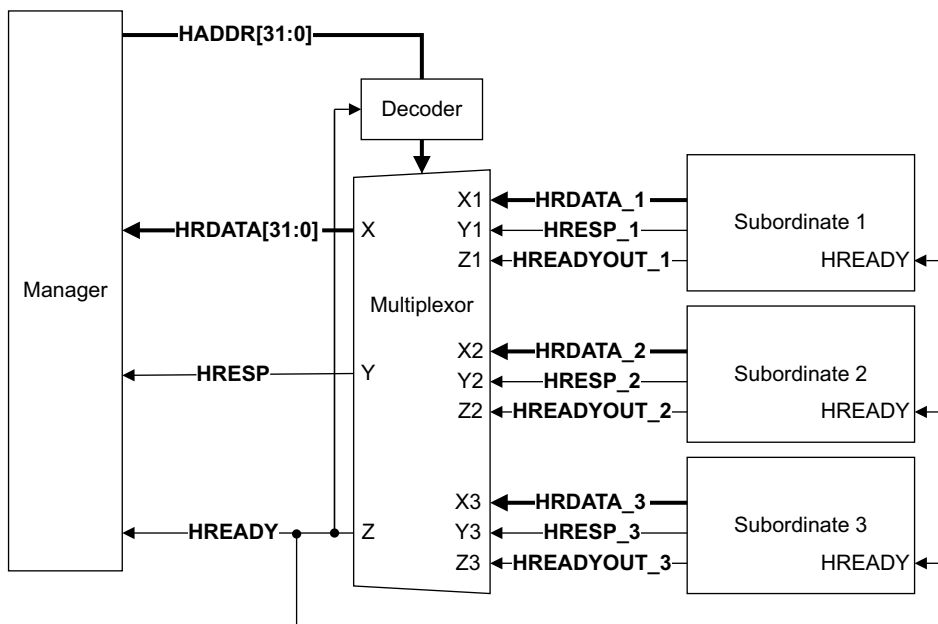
HADDR[31:0]

Decoder

Manager

HRDATA[31:0]

X

Multiplexor

HRESP

Y

HREADY

Z

X1

HRDATA_1

Y1

HRESP_1

Z1

HREADYOUT_1

Subordinate 1

HREADY

X2

HRDATA_2

Y2

HRESP_2

Z2

HREADYOUT_2

Subordinate 2

HREADY

X3

HRDATA_3

Y3

HRESP_3

Z3

HREADYOUT_3

Subordinate 3

HREADY